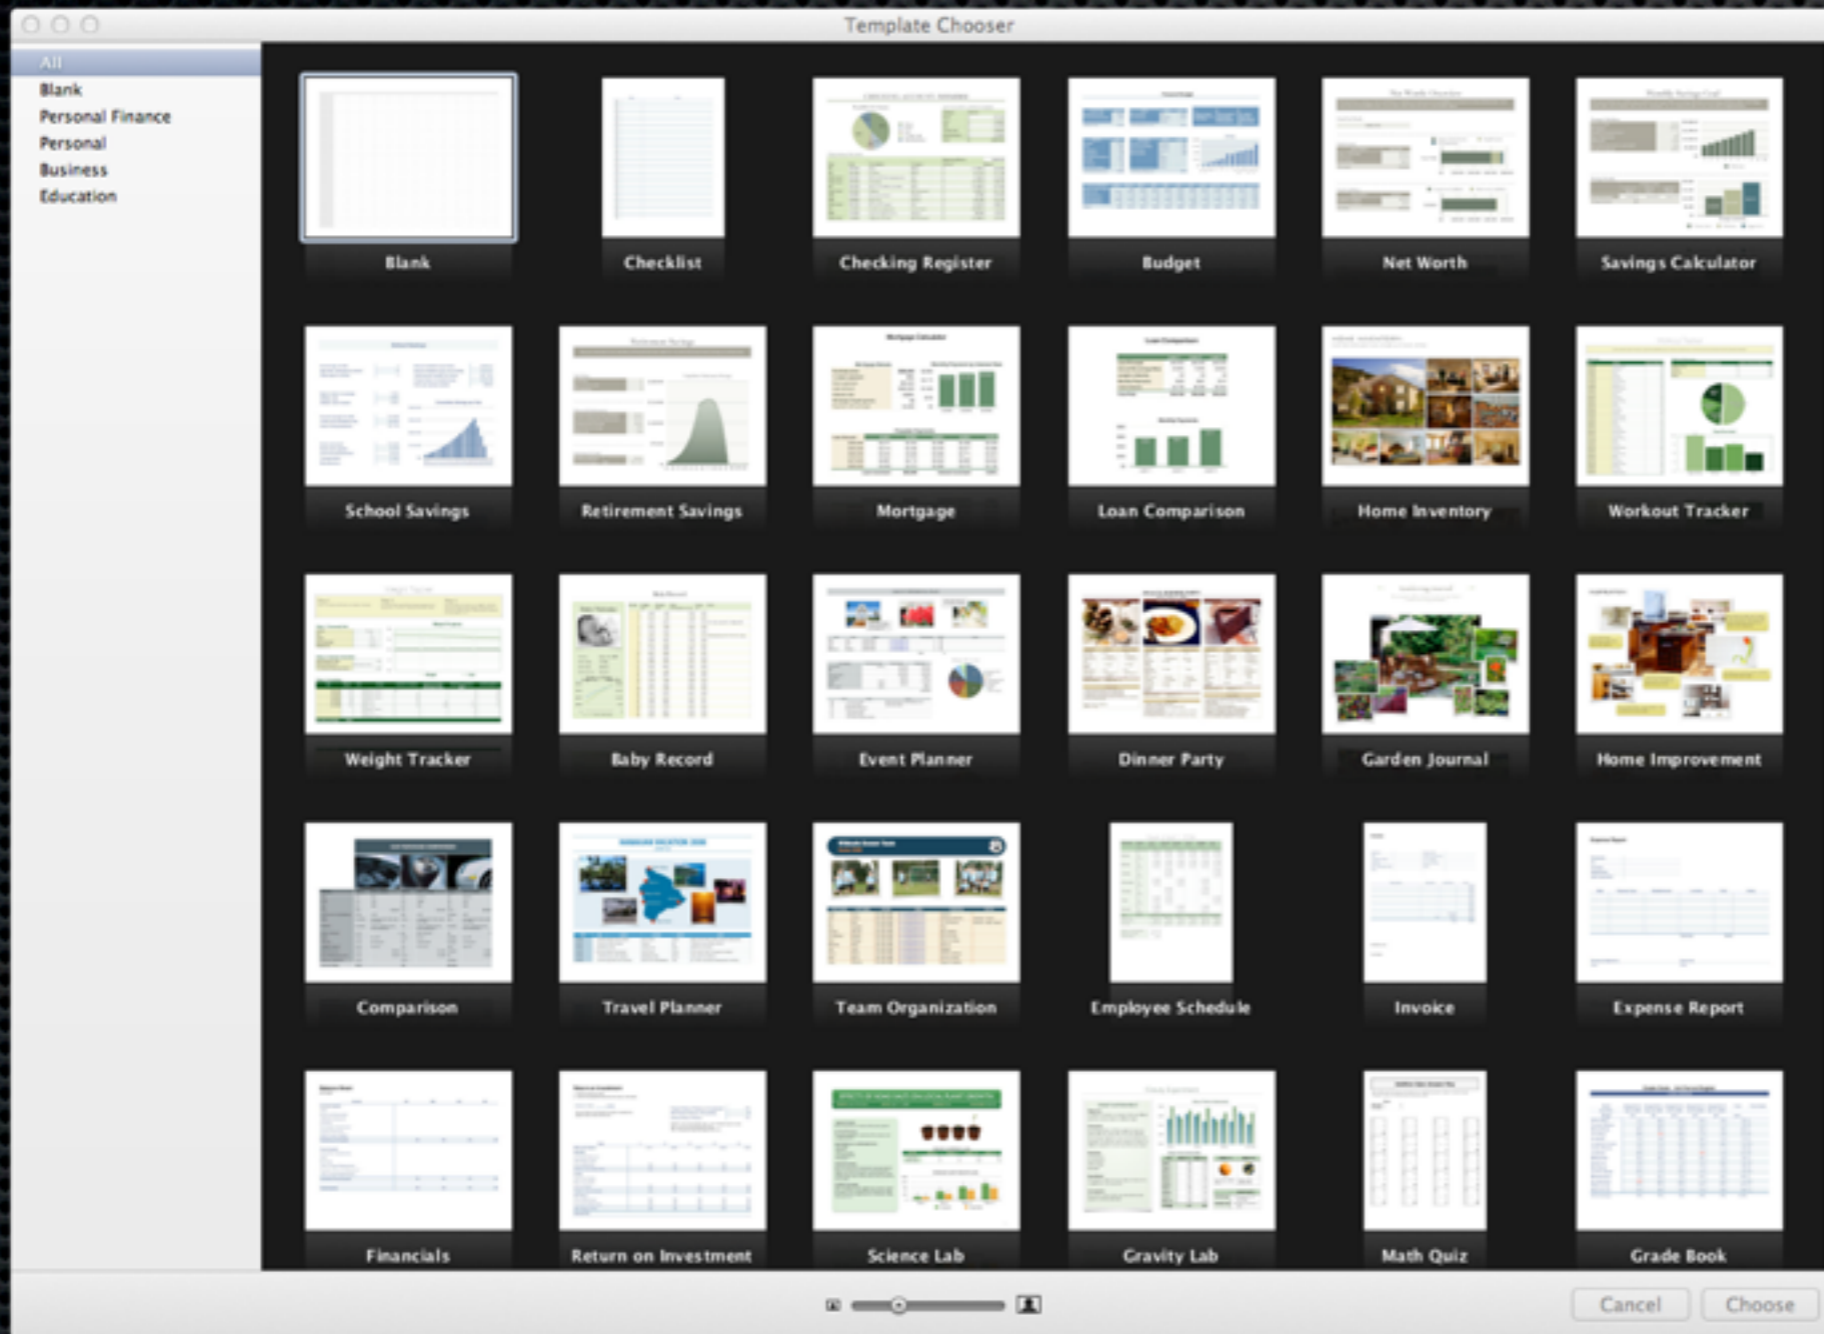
Template Chooser

All
Blank
Personal Finance
Personal
Business
Education

Blank
Checklist
Checking Register
Budget
Net Worth
Savings Calculator

School Savings
Retirement Savings
Mortgage
Loan Comparison
Home Inventory
Workout Tracker

Weight Tracker
Baby Record
Event Planner
Dinner Party
Garden Journal
Home Improvement

Comparison
Travel Planner
Team Organization
Employee Schedule
Invoice
Expense Report

Financials
Return on Investment
Science Lab
Gravity Lab
Math Quiz
Grade Book

Cancel
Choose